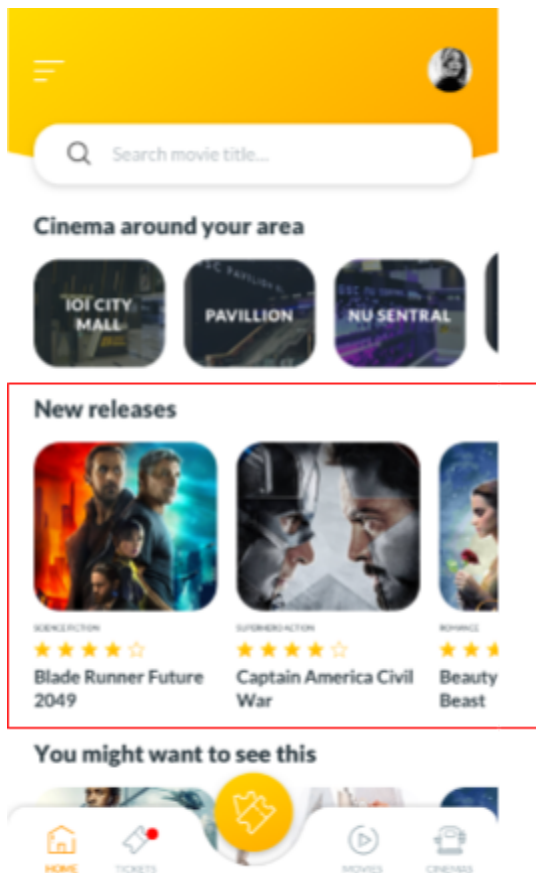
Search movie title...

Cinema around your area

IOI CITY MALL

PAVILLION

NU SENTRAL

New releases

SCIENCE FICTION
★★★★☆
Blade Runner Future 2049

SUPERHERO ACTION
★★★★☆
Captain America Civil War

ROMANCE
★★
Beauty Beast

You might want to see this

HOME

TICKETS

MOVIES

CINEMAS